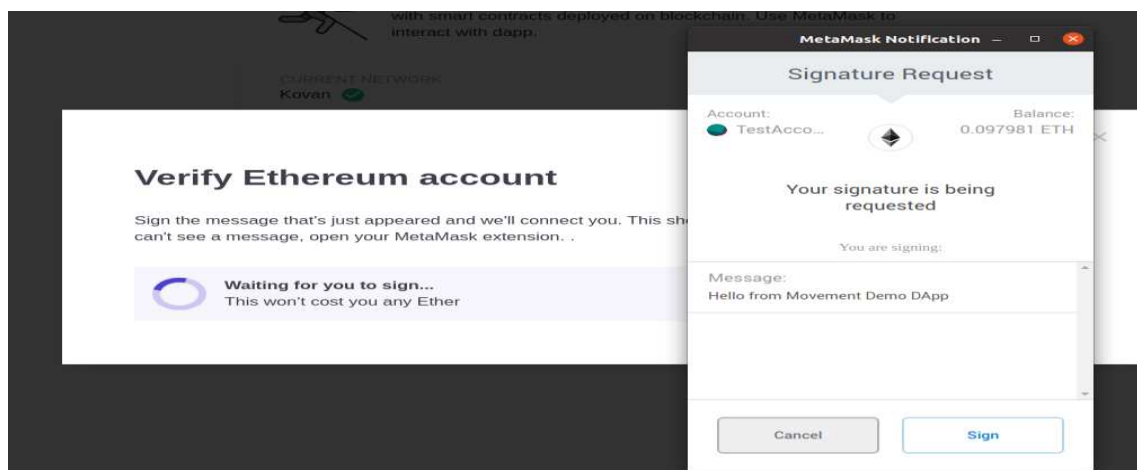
with smart contracts deployed on blockchain. Use MetaMask to interact with dapp.

CURRENT NETWORK
Kovan

Verify Ethereum account

Sign the message that's just appeared and we'll connect you. This sh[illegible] can't see a message, open your MetaMask extension. .

Waiting for you to sign...
This won't cost you any Ether

MetaMask Notification

Signature Request

Account:
TestAcco...

Balance:
0.097981 ETH

Your signature is being requested

You are signing:

Message:
Hello from Movement Demo DApp

Cancel

Sign